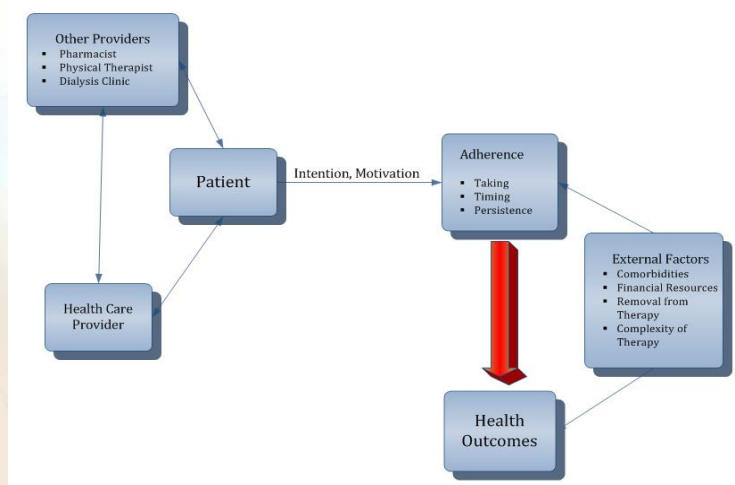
Other Providers
- Pharmacist
- Physical Therapist
- Dialysis Clinic

Patient

Intention, Motivation

Adherence
- Taking
- Timing
- Persistence

Health Care Provider

External Factors
- Comorbidities
- Financial Resources
- Removal from Therapy
- Complexity of Therapy

Health Outcomes